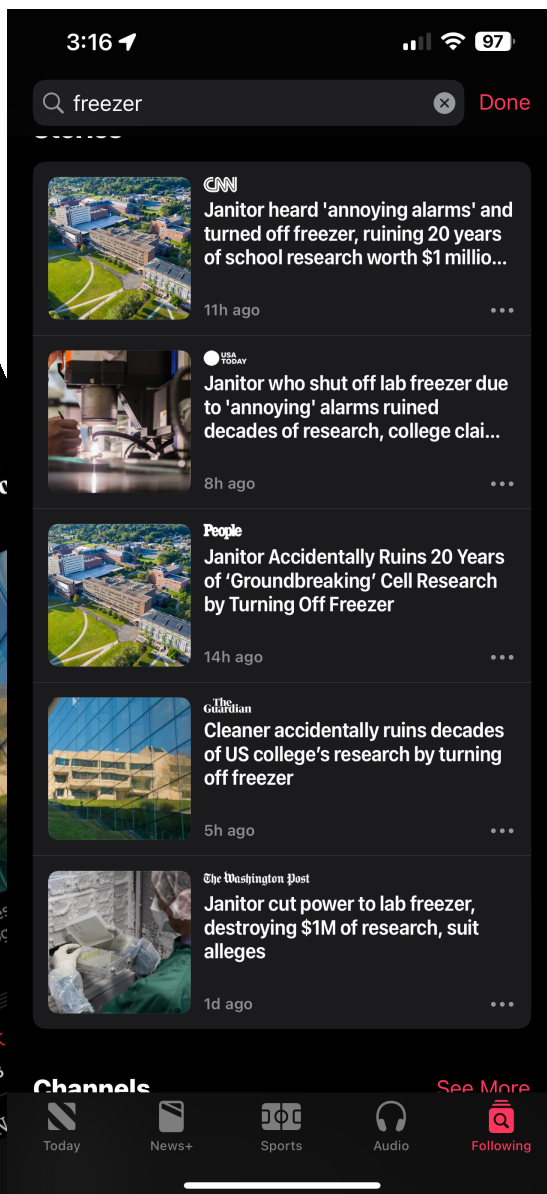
3:16

97

freezer

Done

CNN

Janitor heard 'annoying alarms' and turned off freezer, ruining 20 years of school research worth $1 millio...

11h ago

USA TODAY

Janitor who shut off lab freezer due to 'annoying' alarms ruined decades of research, college clai...

8h ago

People

Janitor Accidentally Ruins 20 Years of ‘Groundbreaking’ Cell Research by Turning Off Freezer

14h ago

The Guardian

Cleaner accidentally ruins decades of US college’s research by turning off freezer

5h ago

The Washington Post

Janitor cut power to lab freezer, destroying $1M of research, suit alleges

1d ago

Channels

See More

Today

News+

Sports

Audio

Following